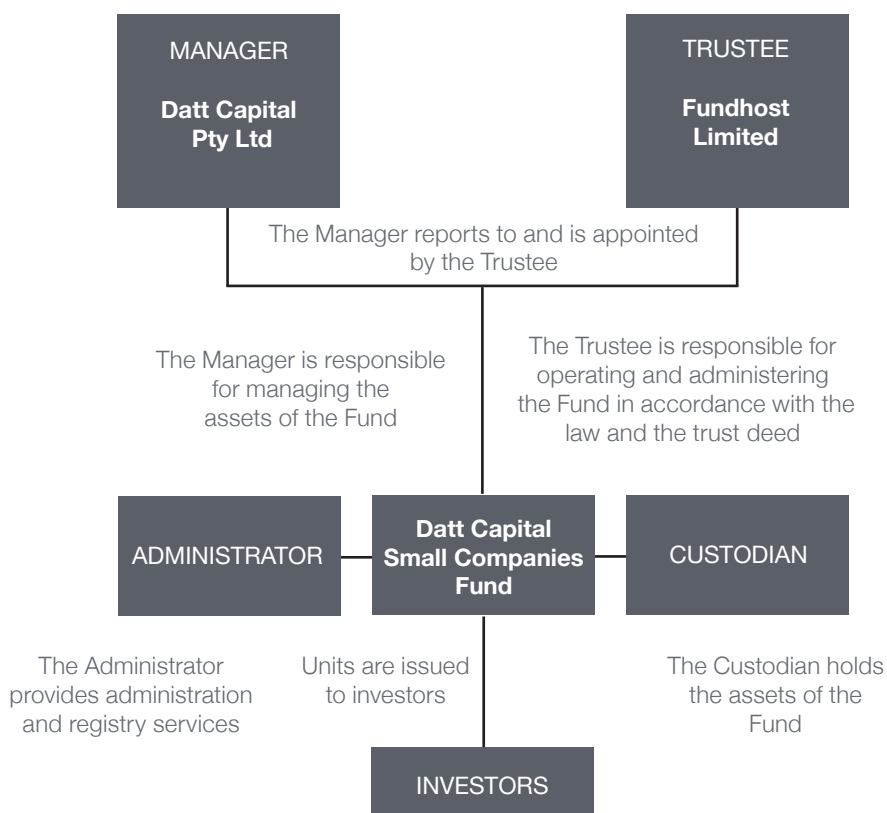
MANAGER

**Datt Capital Pty Ltd**

TRUSTEE

**Fundhost Limited**

The Manager reports to and is appointed by the Trustee

The Manager is responsible for managing the assets of the Fund

The Trustee is responsible for operating and administering the Fund in accordance with the law and the trust deed

ADMINISTRATOR

**Datt Capital Small Companies Fund**

CUSTODIAN

The Administrator provides administration and registry services

Units are issued to investors

The Custodian holds the assets of the Fund

INVESTORS